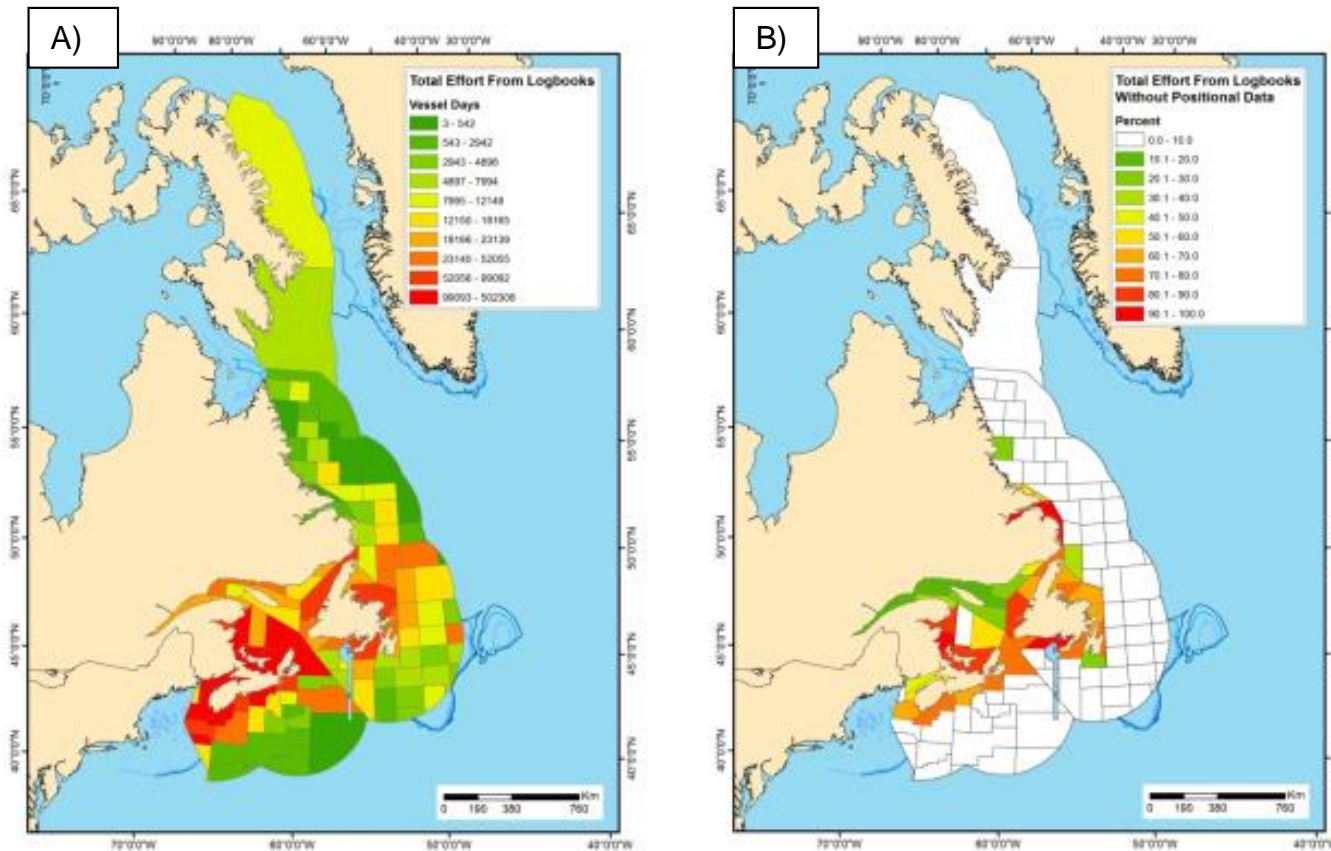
A)

90°0'0"W 80°0'0"W 60°0'0"W 40°0'0"W 30°0'0"W

Total Effort From Logbooks

Vessel Days

3 - 542
543 - 2942
2943 - 4896
4897 - 7994
7995 - 12149
12150 - 18165
18166 - 23139
23140 - 52055
52056 - 89092
89093 - 502306

70°0'0"N
65°0'0"N
60°0'0"N
55°0'0"N
50°0'0"N
45°0'0"N
40°0'0"N

0 190 380 760 Km

70°0'0"W 60°0'0"W 50°0'0"W 40°0'0"W

B)

90°0'0"W 80°0'0"W 60°0'0"W 40°0'0"W 30°0'0"W

Total Effort From Logbooks Without Positional Data

Percent

0.0 - 10.0
10.1 - 20.0
20.1 - 30.0
30.1 - 40.0
40.1 - 50.0
50.1 - 60.0
60.1 - 70.0
70.1 - 80.0
80.1 - 90.0
90.1 - 100.0

70°0'0"N
65°0'0"N
60°0'0"N
55°0'0"N
50°0'0"N
45°0'0"N
40°0'0"N

0 190 380 760 Km

70°0'0"W 60°0'0"W 50°0'0"W 40°0'0"W